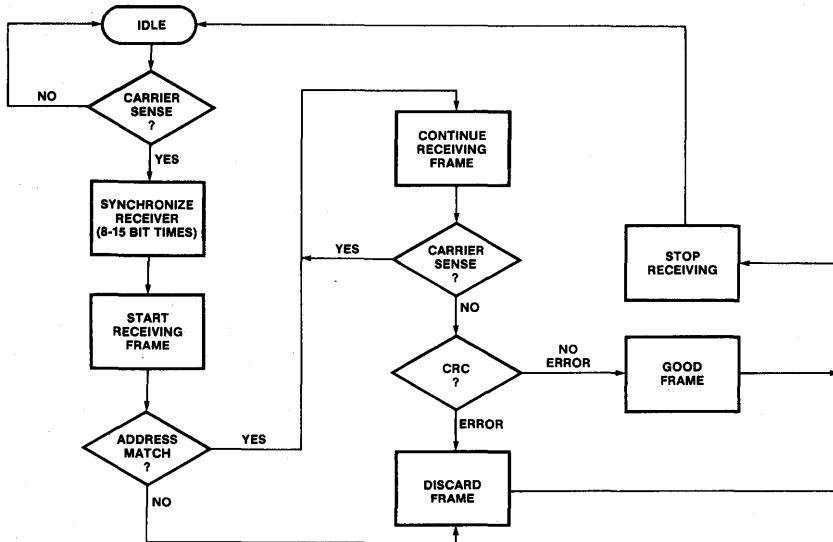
IDLE

NO

CARRIER SENSE ?

YES

SYNCHRONIZE RECEIVER (8-15 BIT TIMES)

START RECEIVING FRAME

ADDRESS MATCH ?

YES

NO

CONTINUE RECEIVING FRAME

YES

CARRIER SENSE ?

NO

CRC ?

NO ERROR

ERROR

GOOD FRAME

DISCARD FRAME

STOP RECEIVING